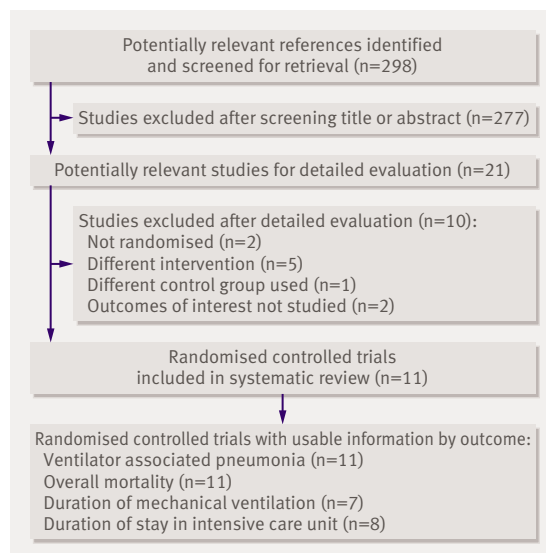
Potentially relevant references identified and screened for retrieval (n=298)

Studies excluded after screening title or abstract (n=277)

Potentially relevant studies for detailed evaluation (n=21)

Studies excluded after detailed evaluation (n=10):
Not randomised (n=2)
Different intervention (n=5)
Different control group used (n=1)
Outcomes of interest not studied (n=2)

Randomised controlled trials included in systematic review (n=11)

Randomised controlled trials with usable information by outcome:
Ventilator associated pneumonia (n=11)
Overall mortality (n=11)
Duration of mechanical ventilation (n=7)
Duration of stay in intensive care unit (n=8)